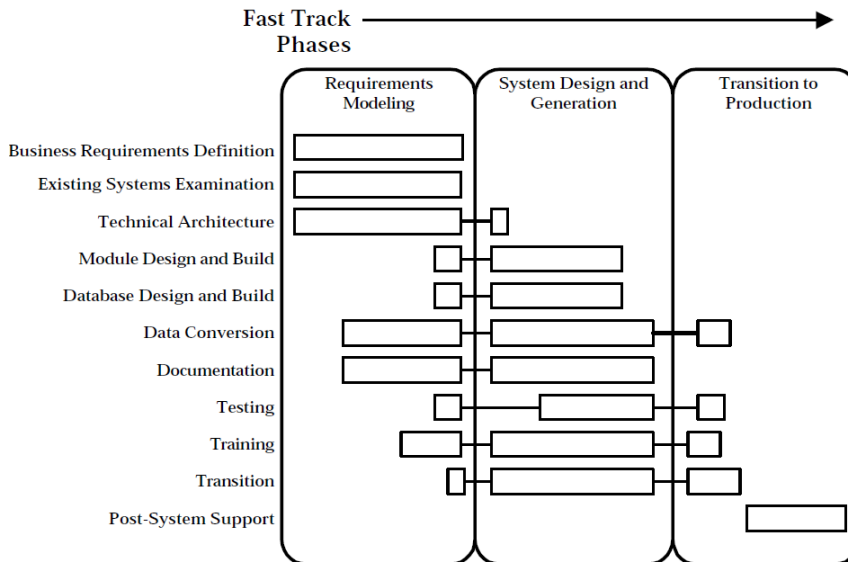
Fast Track Phases

Requirements Modeling

System Design and Generation

Transition to Production

Business Requirements Definition

Existing Systems Examination

Technical Architecture

Module Design and Build

Database Design and Build

Data Conversion

Documentation

Testing

Training

Transition

Post-System Support